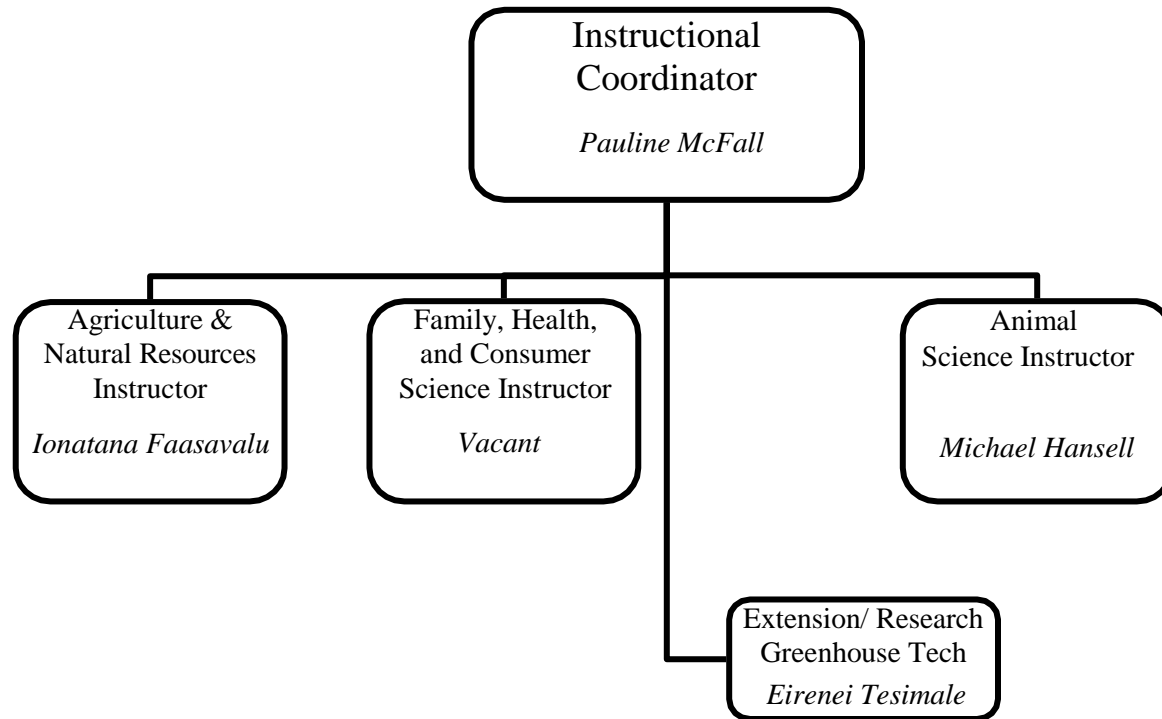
Instructional Coordinator

Pauline McFall

Agriculture & Natural Resources Instructor

Ionatana Faasavalu

Family, Health, and Consumer Science Instructor

Vacant

Animal Science Instructor

Michael Hansell

Extension/ Research Greenhouse Tech

Eirenei Tesimale